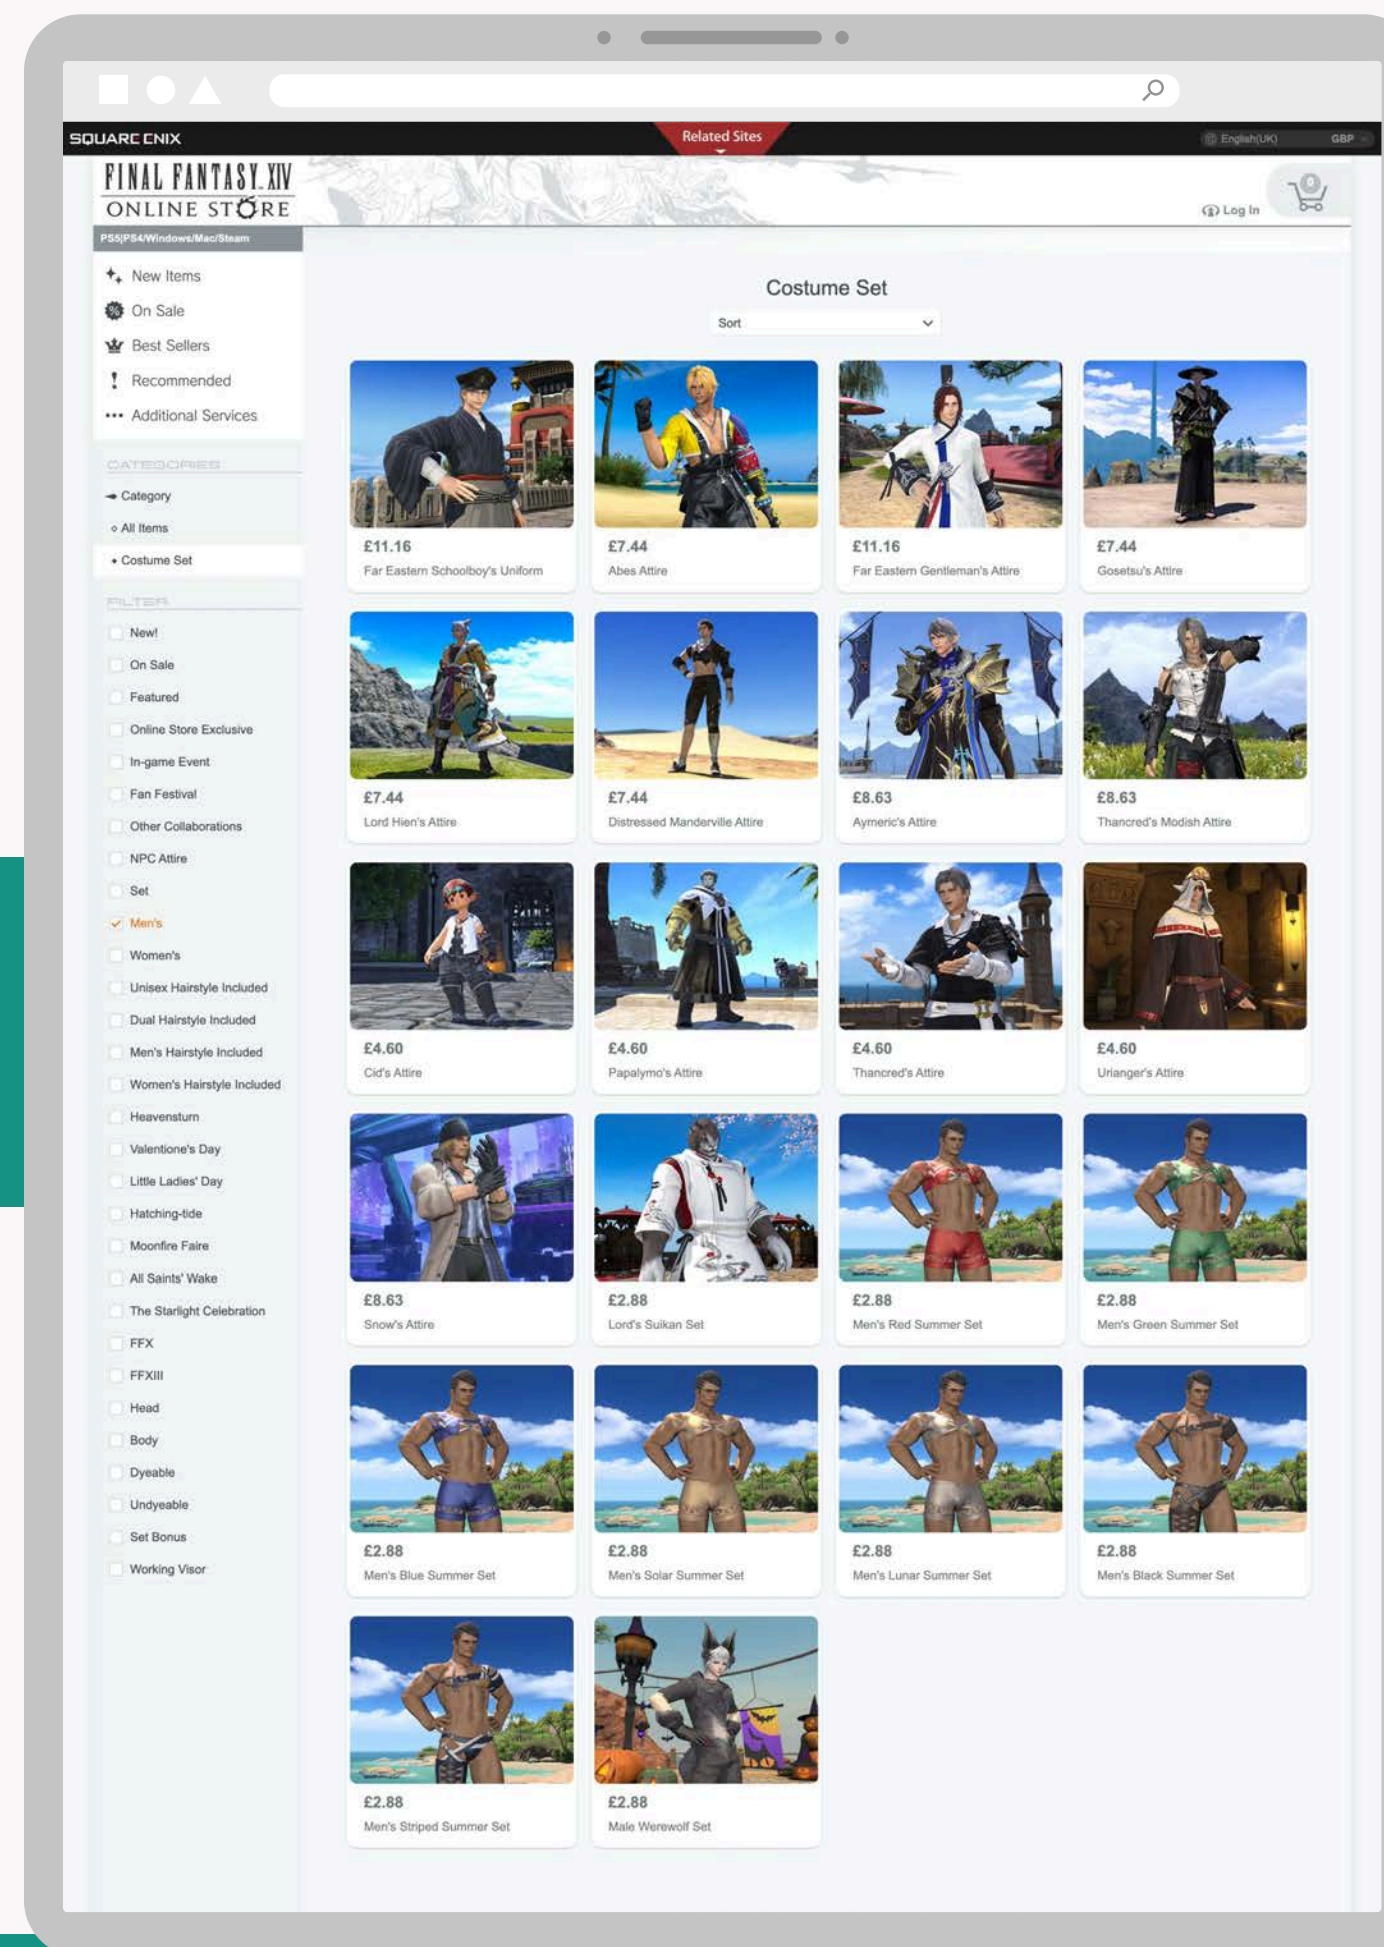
SQUARE ENIX

Related Sites

English(UK) GBP

FINAL FANTASY XIV
ONLINE STORE

PS5|PS4/Windows/Mac/Steam

Log In

0

New Items
On Sale
Best Sellers
Recommended
Additional Services

CATEGORIES

Category
All Items
Costume Set

FILTER

New!
On Sale
Featured
Online Store Exclusive
In-game Event
Fan Festival
Other Collaborations
NPC Attire
Set
Men's
Women's
Unisex Hairstyle Included
Dual Hairstyle Included
Men's Hairstyle Included
Women's Hairstyle Included
Heavensturn
Valentione's Day
Little Ladies' Day
Hatching-tide
Moonfire Faire
All Saints' Wake
The Starlight Celebration
FFX
FFXIII
Head
Body
Dyeable
Undyeable
Set Bonus
Working Visor

Costume Set

Sort

£11.16
Far Eastern Schoolboy's Uniform

£7.44
Abes Attire

£11.16
Far Eastern Gentleman's Attire

£7.44
Gosetsu's Attire

£7.44
Lord Hien's Attire

£7.44
Distressed Manderville Attire

£8.63
Aymeric's Attire

£8.63
Thancred's Modish Attire

£4.60
Cid's Attire

£4.60
Papalymo's Attire

£4.60
Thancred's Attire

£4.60
Urianger's Attire

£8.63
Snow's Attire

£2.88
Lord's Suikan Set

£2.88
Men's Red Summer Set

£2.88
Men's Green Summer Set

£2.88
Men's Blue Summer Set

£2.88
Men's Solar Summer Set

£2.88
Men's Lunar Summer Set

£2.88
Men's Black Summer Set

£2.88
Men's Striped Summer Set

£2.88
Male Werewolf Set